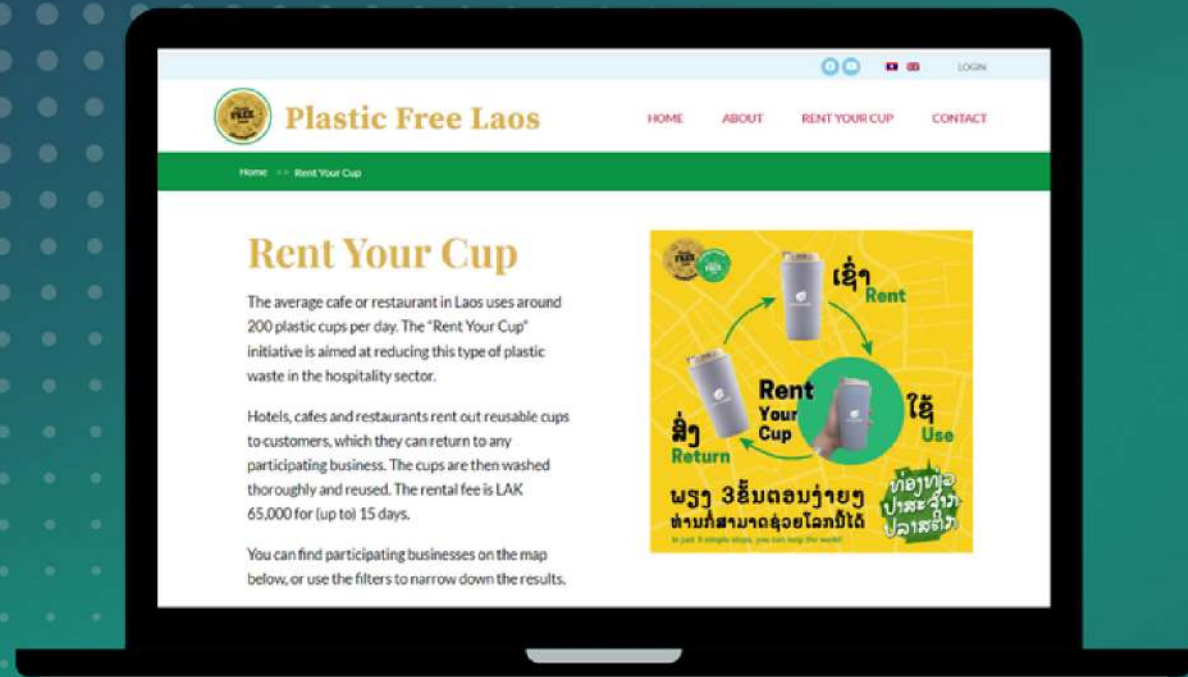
LOGIN

Plastic Free Laos

HOME ABOUT RENT YOUR CUP CONTACT

Home >> Rent Your Cup

Rent Your Cup

The average cafe or restaurant in Laos uses around 200 plastic cups per day. The "Rent Your Cup" initiative is aimed at reducing this type of plastic waste in the hospitality sector.

Hotels, cafes and restaurants rent out reusable cups to customers, which they can return to any participating business. The cups are then washed thoroughly and reused. The rental fee is LAK 65,000 for (up to) 15 days.

You can find participating businesses on the map below, or use the filters to narrow down the results.

ເຊົ່າ Rent

Rent Your Cup

ໃຊ້ Use

ສົ່ງ Return

ພຽງ 3ຂັ້ນຕອນງ່າຍໆ ທ່ານກໍ່ສາມາດຊ່ວຍໂລກນີ້ໄດ້

In just 3 simple steps, you can help the world

ທ່ອງທ່ຽວ ປາສະຈາກ ປລາສຕິກ